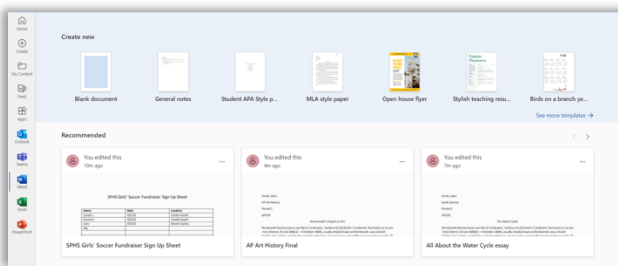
Home
Create
My Content
Feed
Apps
Outlook
Teams
Word
Excel
PowerPoint

Create new

Blank document
General notes
Student APA Style p...
MLA style paper
Open house flyer
Stylish teaching reso...
Birds on a branch ye...

See more templates →

Recommended

You edited this
10m ago

SPHS Girls' Soccer Fundraiser Sign Up Sheet

SPHS Girls' Soccer Fundraiser Sign Up Sheet

You edited this
4m ago

AP Art History Final

You edited this
7m ago

All About the Water Cycle essay